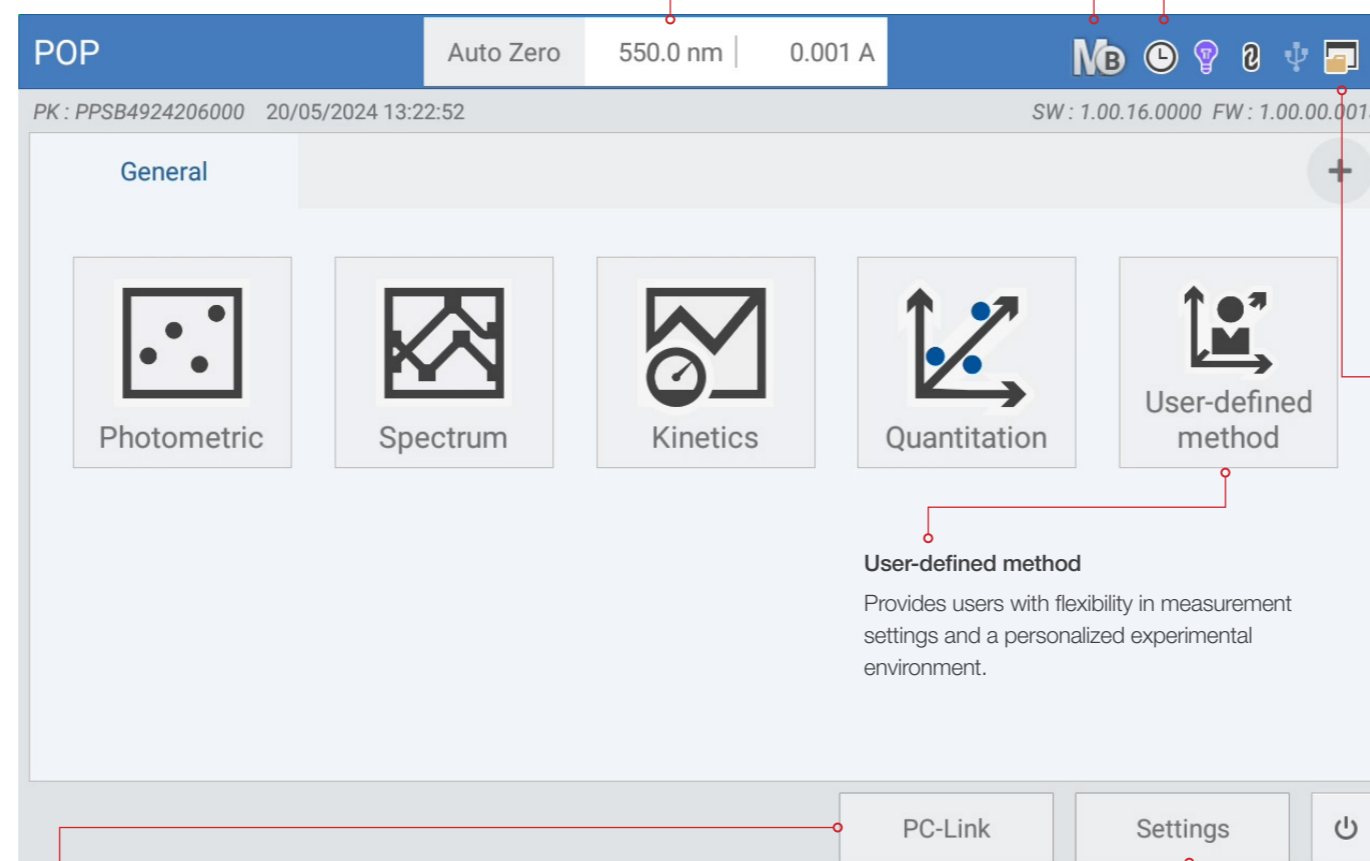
POP

Auto Zero 550.0 nm 0.001 A

PK : PPSB4924206000 20/05/2024 13:22:52

SW : 1.00.16.0000 FW : 1.00.00.001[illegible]

General

+

Photometric

Spectrum

Kinetics

Quantitation

User-defined method

User-defined method

Provides users with flexibility in measurement settings and a personalized experimental environment.

PC-Link

Settings